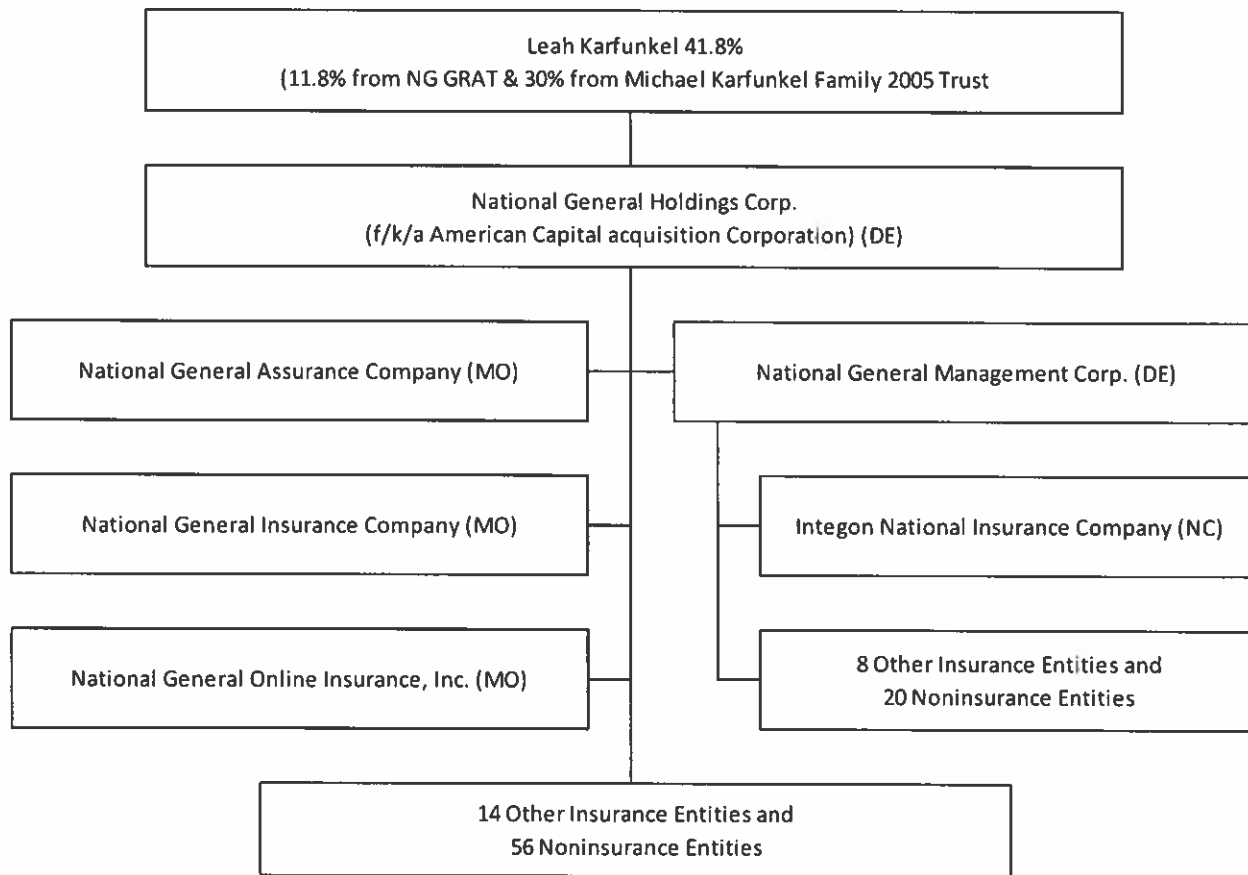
Leah Karfunkel 41.8%
(11.8% from NG GRAT & 30% from Michael Karfunkel Family 2005 Trust

National General Holdings Corp.
(f/k/a American Capital acquisition Corporation) (DE)

National General Assurance Company (MO)

National General Management Corp. (DE)

National General Insurance Company (MO)

Integon National Insurance Company (NC)

National General Online Insurance, Inc. (MO)

8 Other Insurance Entities and
20 Noninsurance Entities

14 Other Insurance Entities and
56 Noninsurance Entities